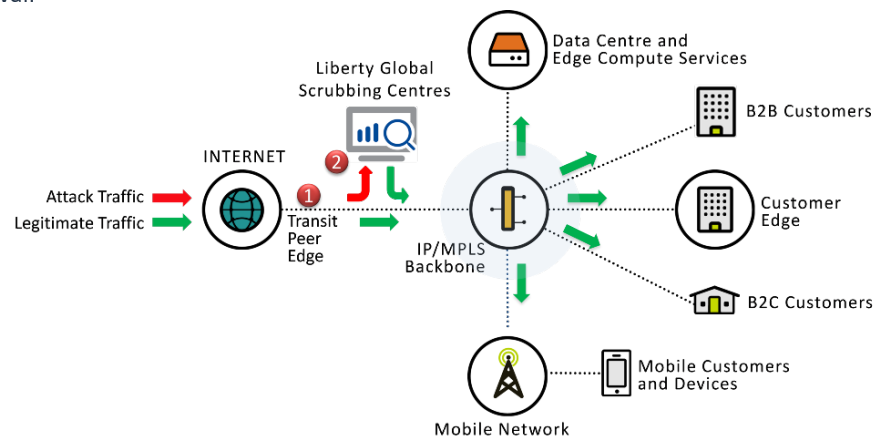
Data Centre and Edge Compute Services

Liberty Global Scrubbing Centres

B2B Customers

INTERNET

2

Attack Traffic

Legitimate Traffic

1

Transit Peer Edge

IP/MPLS Backbone

Customer Edge

B2C Customers

Mobile Customers and Devices

Mobile Network